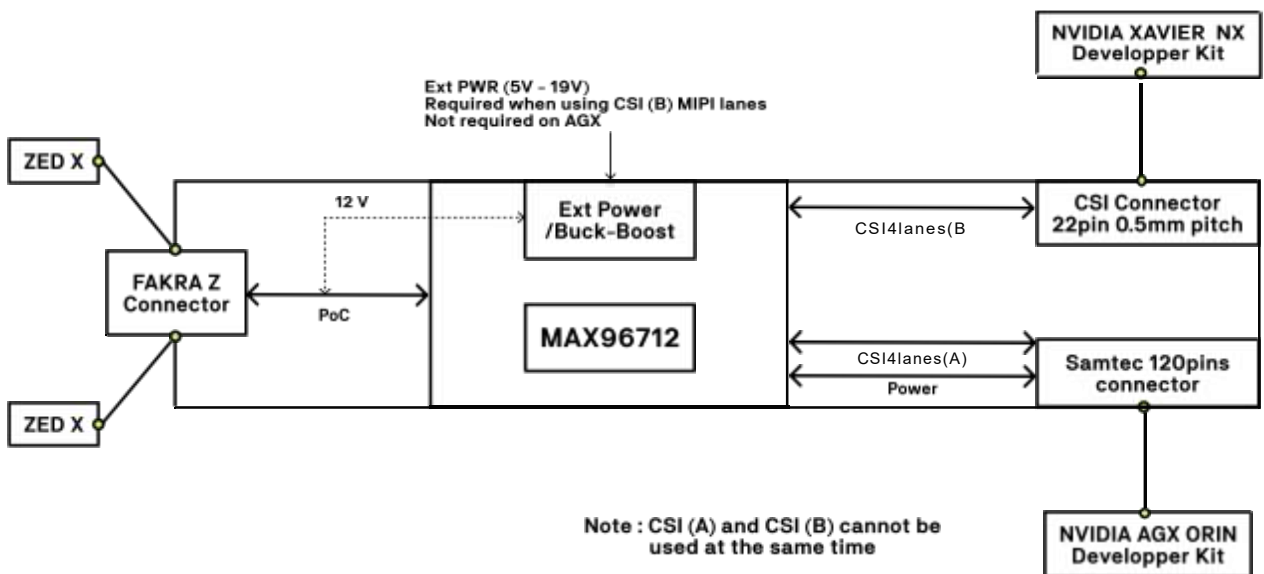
NVIDIA XAVIER NX
Developper Kit

Ext PWR (5V - 19V)
Required when using CSI (B) MIPI lanes
Not required on AGX

ZED X

12 V

Ext Power
/Buck-Boost

CSI Connector
22pin 0.5mm pitch

CSI4lanes(B

FAKRA Z
Connector

PoC

MAX96712

CSI4lanes(A)

Samtec 120pins
connector

Power

ZED X

Note : CSI (A) and CSI (B) cannot be used at the same time

NVIDIA AGX ORIN
Developper Kit